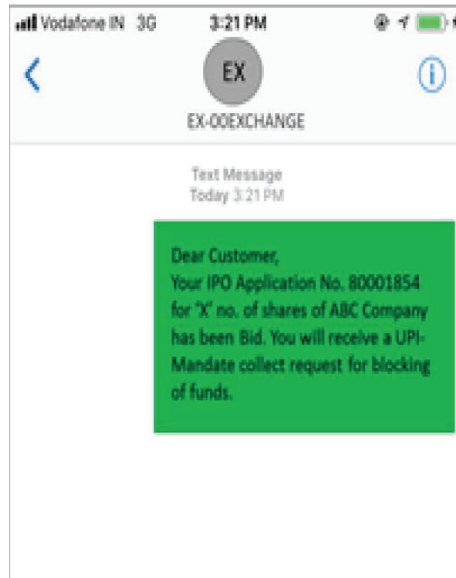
Vodafone IN 3G 3:21 PM

EX
EX-OOEXCHANGE

Text Message
Today 3:21 PM

Dear Customer,
Your IPO Application No. 80001854 for 'X' no. of shares of ABC Company has been Bid. You will receive a UPI-Mandate collect request for blocking of funds.